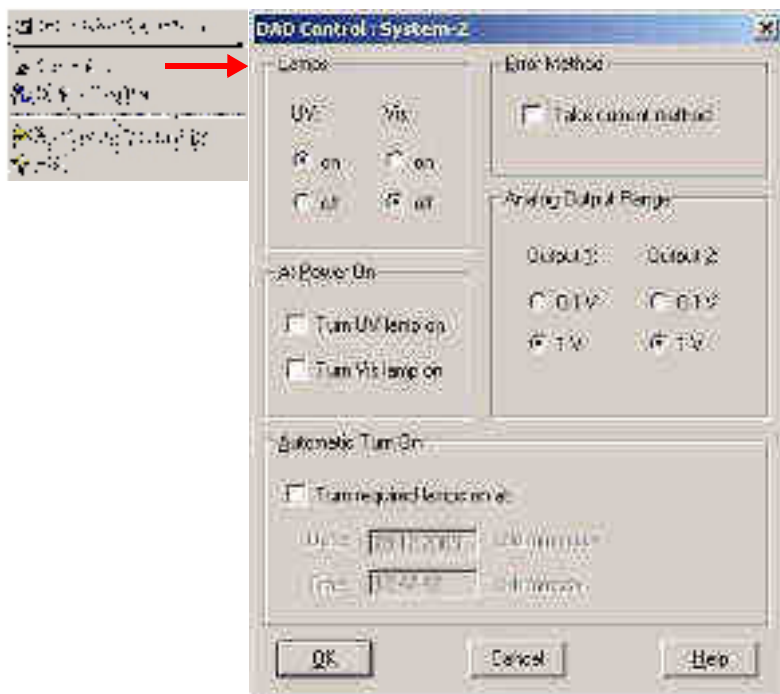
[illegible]
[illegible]
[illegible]
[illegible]
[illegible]

DAD Control : System-2

Lamps
UV
Vis
on
off
on
off

Error Method
Take current method

Analog Output Range
Output 1
Output 2
0.1 V
1 V
0.1 V
1 V

At Power On
Turn UV lamp on
Turn Vis lamp on

Automatic Turn On
Turn required lamps on at:
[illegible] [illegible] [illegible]
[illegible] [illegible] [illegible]

OK
Cancel
Help